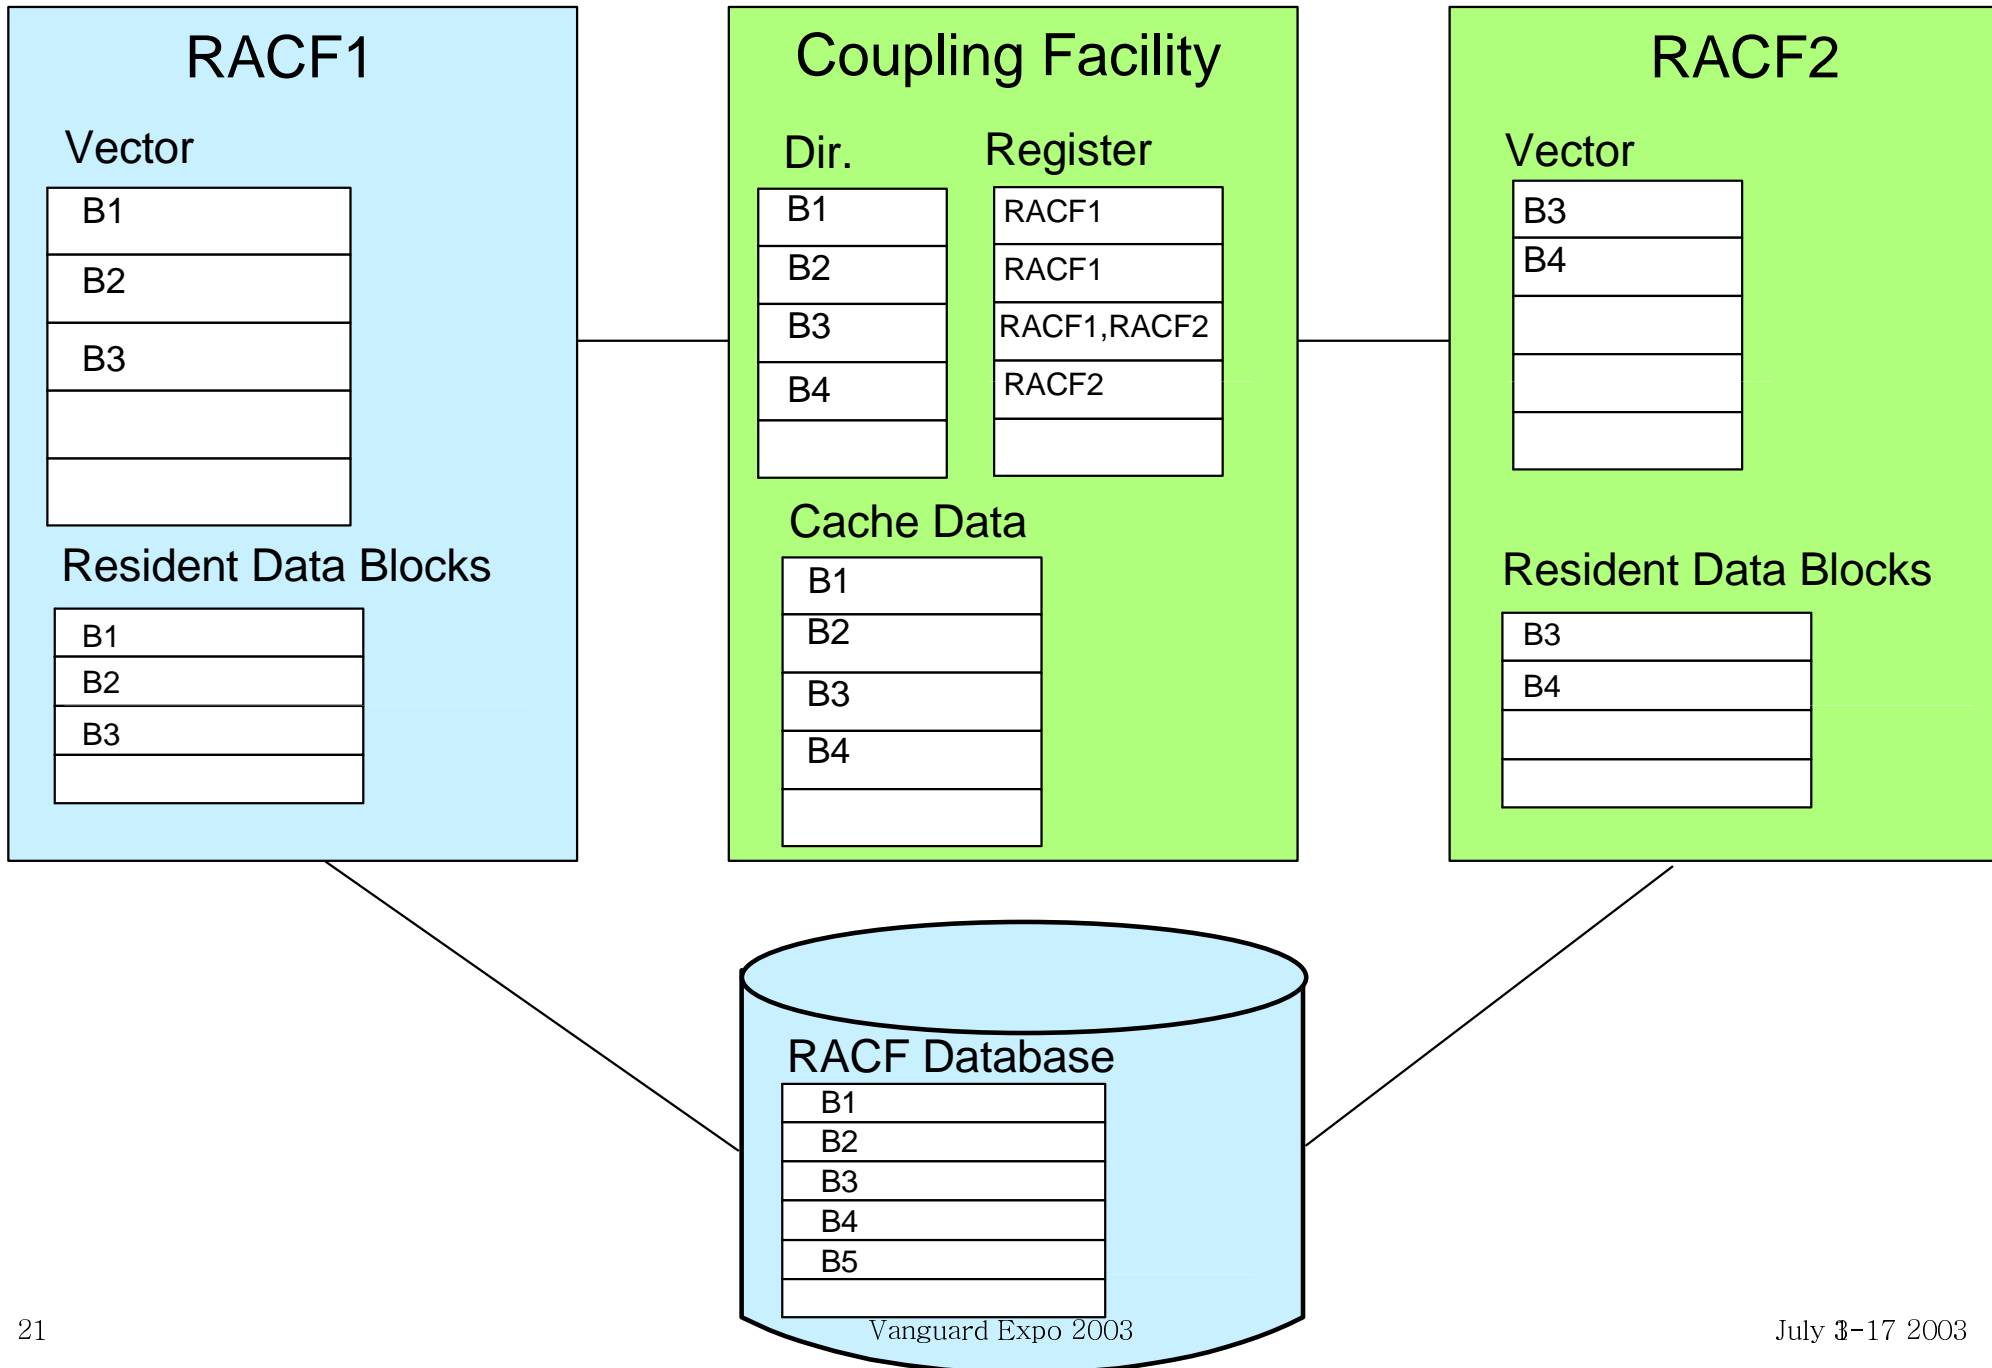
RACF1

Vector

| B1 |
| B2 |
| B3 |
| |
| |

Resident Data Blocks

| B1 |
| B2 |
| B3 |
| |

Coupling Facility

Dir.

| B1 |
| B2 |
| B3 |
| B4 |
| |

Register

| RACF1 |
| RACF1 |
| RACF1,RACF2 |
| RACF2 |
| |

Cache Data

| B1 |
| B2 |
| B3 |
| B4 |
| |

RACF2

Vector

| B3 |
| B4 |
| |
| |
| |

Resident Data Blocks

| B3 |
| B4 |
| |
| |

RACF Database

| B1 |
| B2 |
| B3 |
| B4 |
| B5 |
| |

21

Vanguard Expo 2003

July 13-17 2003